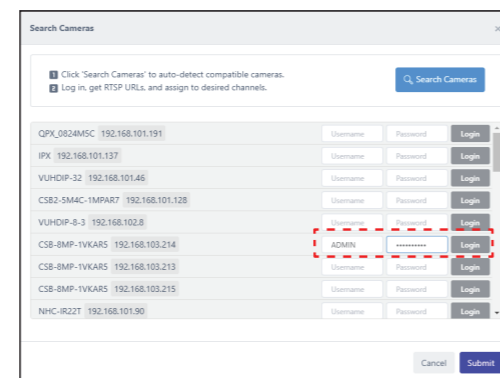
Search Cameras ×

1 Click 'Search Cameras' to auto-detect compatible cameras.
2 Log in, get RTSP URLs, and assign to desired channels.

Search Cameras

| | | | |
|---|---|---|---|
| QPX_0824M5C 192.168.101.191 | Username | Password | Login |
| IPX 192.168.101.137 | Username | Password | Login |
| VUHDIP-32 192.168.101.46 | Username | Password | Login |
| CSB2-5M4C-1MPAR7 192.168.101.128 | Username | Password | Login |
| VUHDIP-8-3 192.168.102.8 | Username | Password | Login |
| CSB-8MP-1VKAR5 192.168.103.214 | ADMIN | •••••••••• | Login |
| CSB-8MP-1VKAR5 192.168.103.213 | Username | Password | Login |
| CSB-8MP-1VKAR5 192.168.103.215 | Username | Password | Login |
| NHC-IR22T 192.168.101.90 | Username | Password | Login |

Cancel Submit